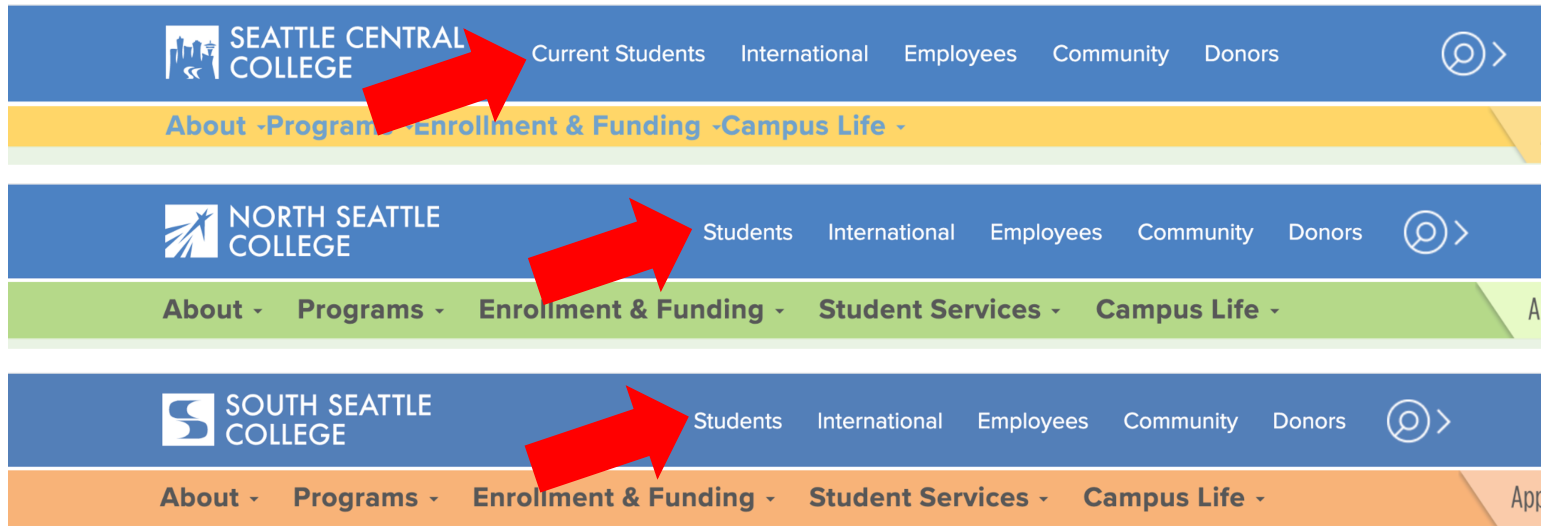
SEATTLE CENTRAL COLLEGE

Current Students International Employees Community Donors

About - Programs - Enrollment & Funding - Campus Life -

NORTH SEATTLE COLLEGE

Students International Employees Community Donors

About - Programs - Enrollment & Funding - Student Services - Campus Life -

A

SOUTH SEATTLE COLLEGE

Students International Employees Community Donors

About - Programs - Enrollment & Funding - Student Services - Campus Life -

App